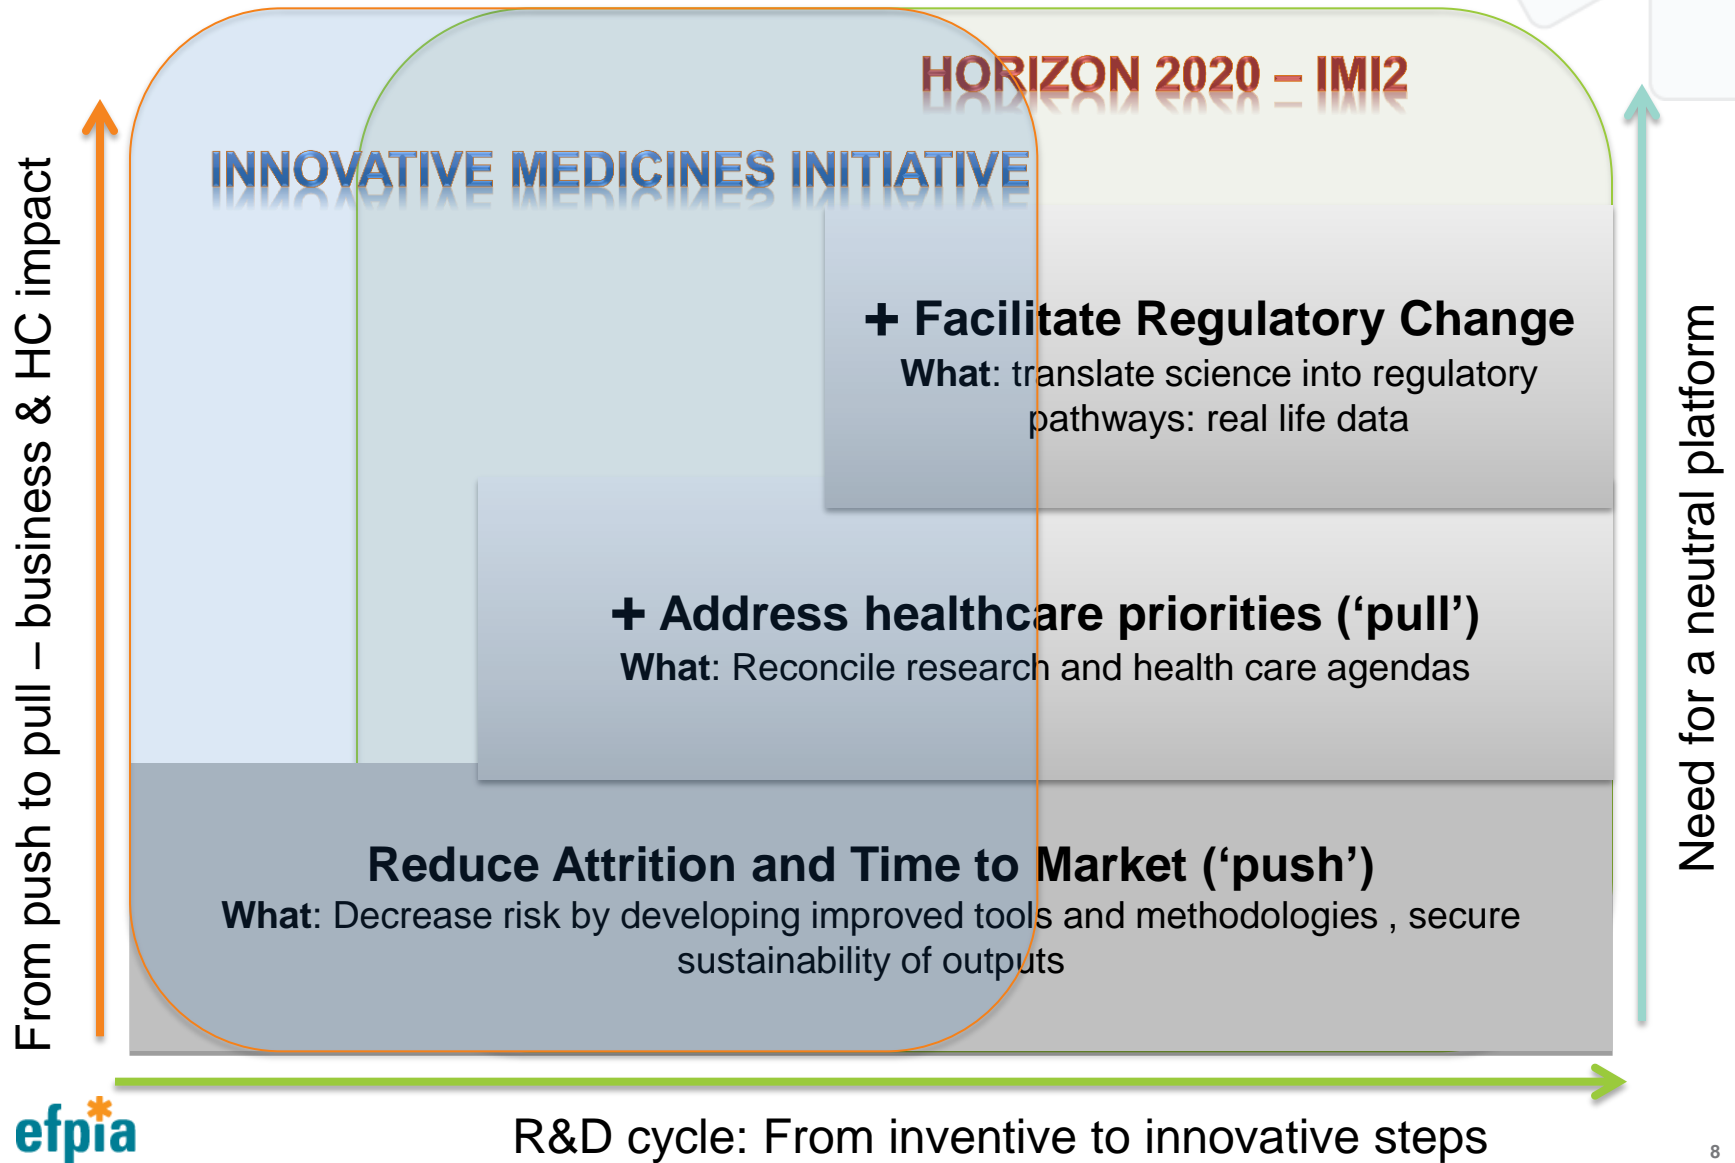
HORIZON 2020 – IMI2

INNOVATIVE MEDICINES INITIATIVE

From push to pull – business & HC impact

+ Facilitate Regulatory Change
What: translate science into regulatory pathways: real life data

+ Address healthcare priorities (‘pull’)
What: Reconcile research and health care agendas

Reduce Attrition and Time to Market (‘push’)
What: Decrease risk by developing improved tools and methodologies , secure sustainability of outputs

Need for a neutral platform

efpia

R&D cycle: From inventive to innovative steps

8